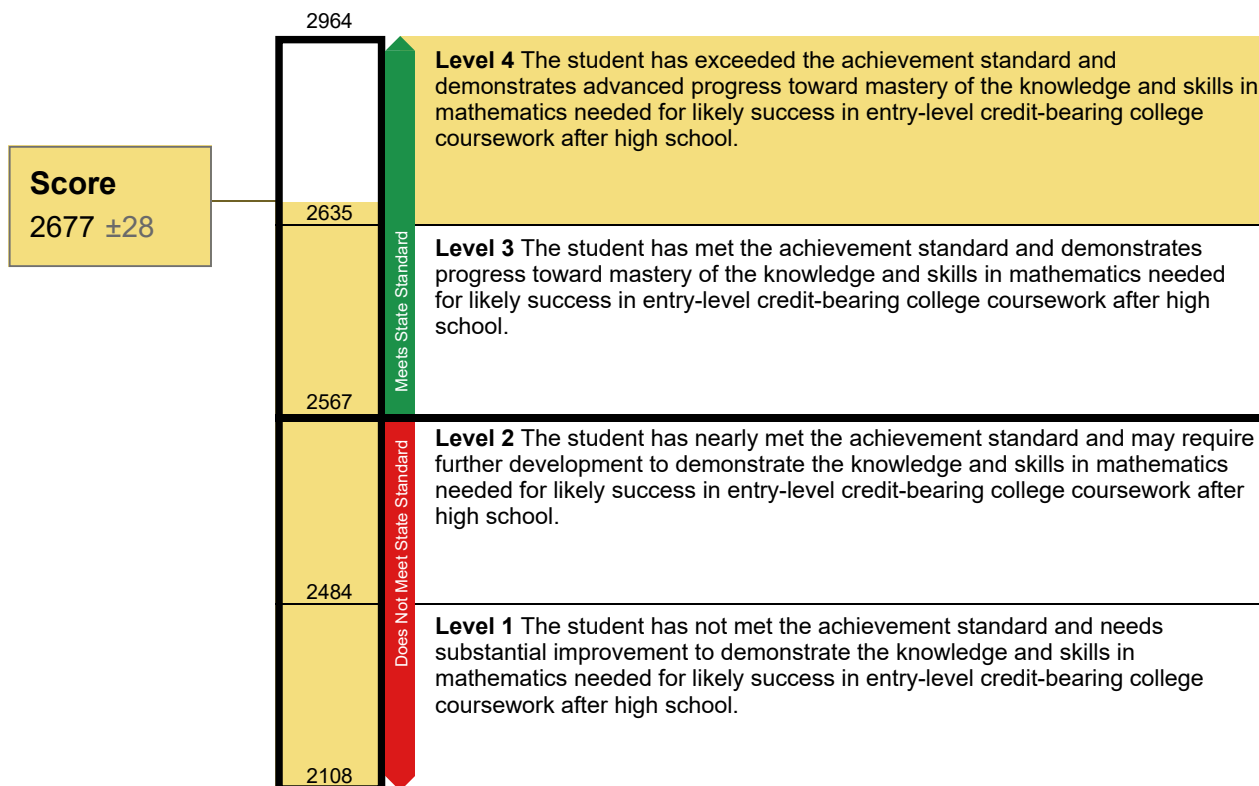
Score
2677 ±28

2964
2635
2567
2484
2108

Meets State Standard
Does Not Meet State Standard

**Level 4** The student has exceeded the achievement standard and demonstrates advanced progress toward mastery of the knowledge and skills in mathematics needed for likely success in entry-level credit-bearing college coursework after high school.

**Level 3** The student has met the achievement standard and demonstrates progress toward mastery of the knowledge and skills in mathematics needed for likely success in entry-level credit-bearing college coursework after high school.

**Level 2** The student has nearly met the achievement standard and may require further development to demonstrate the knowledge and skills in mathematics needed for likely success in entry-level credit-bearing college coursework after high school.

**Level 1** The student has not met the achievement standard and needs substantial improvement to demonstrate the knowledge and skills in mathematics needed for likely success in entry-level credit-bearing college coursework after high school.